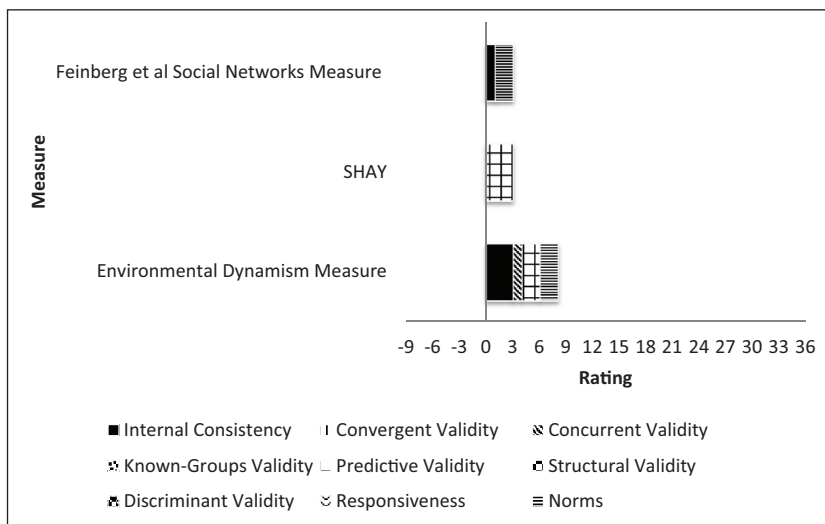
Feinberg et al Social Networks Measure

SHAY

Environmental Dynamism Measure

Measure

-9 -6 -3 0 3 6 9 12 15 18 21 24 27 30 33 36

Rating

Internal Consistency
Convergent Validity
Concurrent Validity
Known-Groups Validity
Predictive Validity
Structural Validity
Discriminant Validity
Responsiveness
Norms